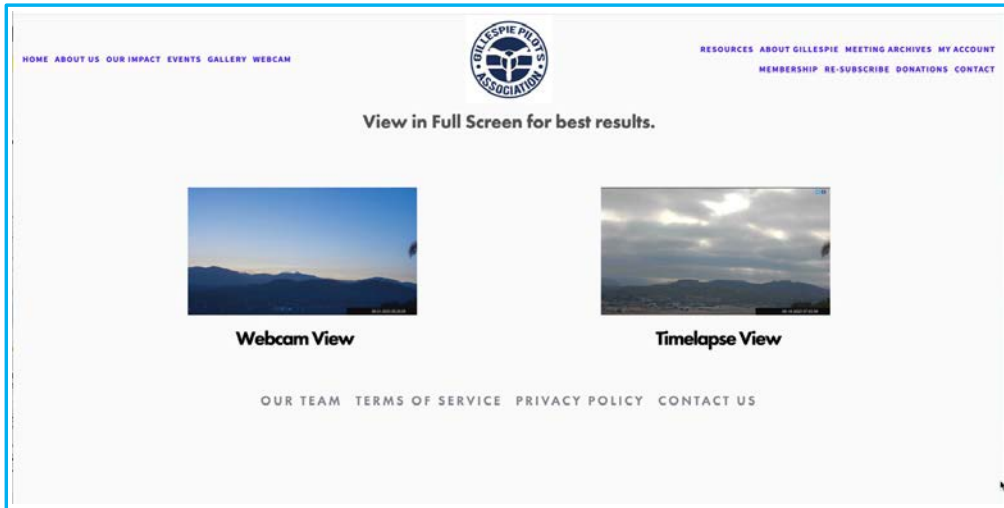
HOME ABOUT US OUR IMPACT EVENTS GALLERY WEBCAM

GILLESPIE PILOTS ASSOCIATION

RESOURCES ABOUT GILLESPIE MEETING ARCHIVES MY ACCOUNT
MEMBERSHIP RE-SUBSCRIBE DONATIONS CONTACT

View in Full Screen for best results.

Webcam View

Timelapse View

OUR TEAM TERMS OF SERVICE PRIVACY POLICY CONTACT US